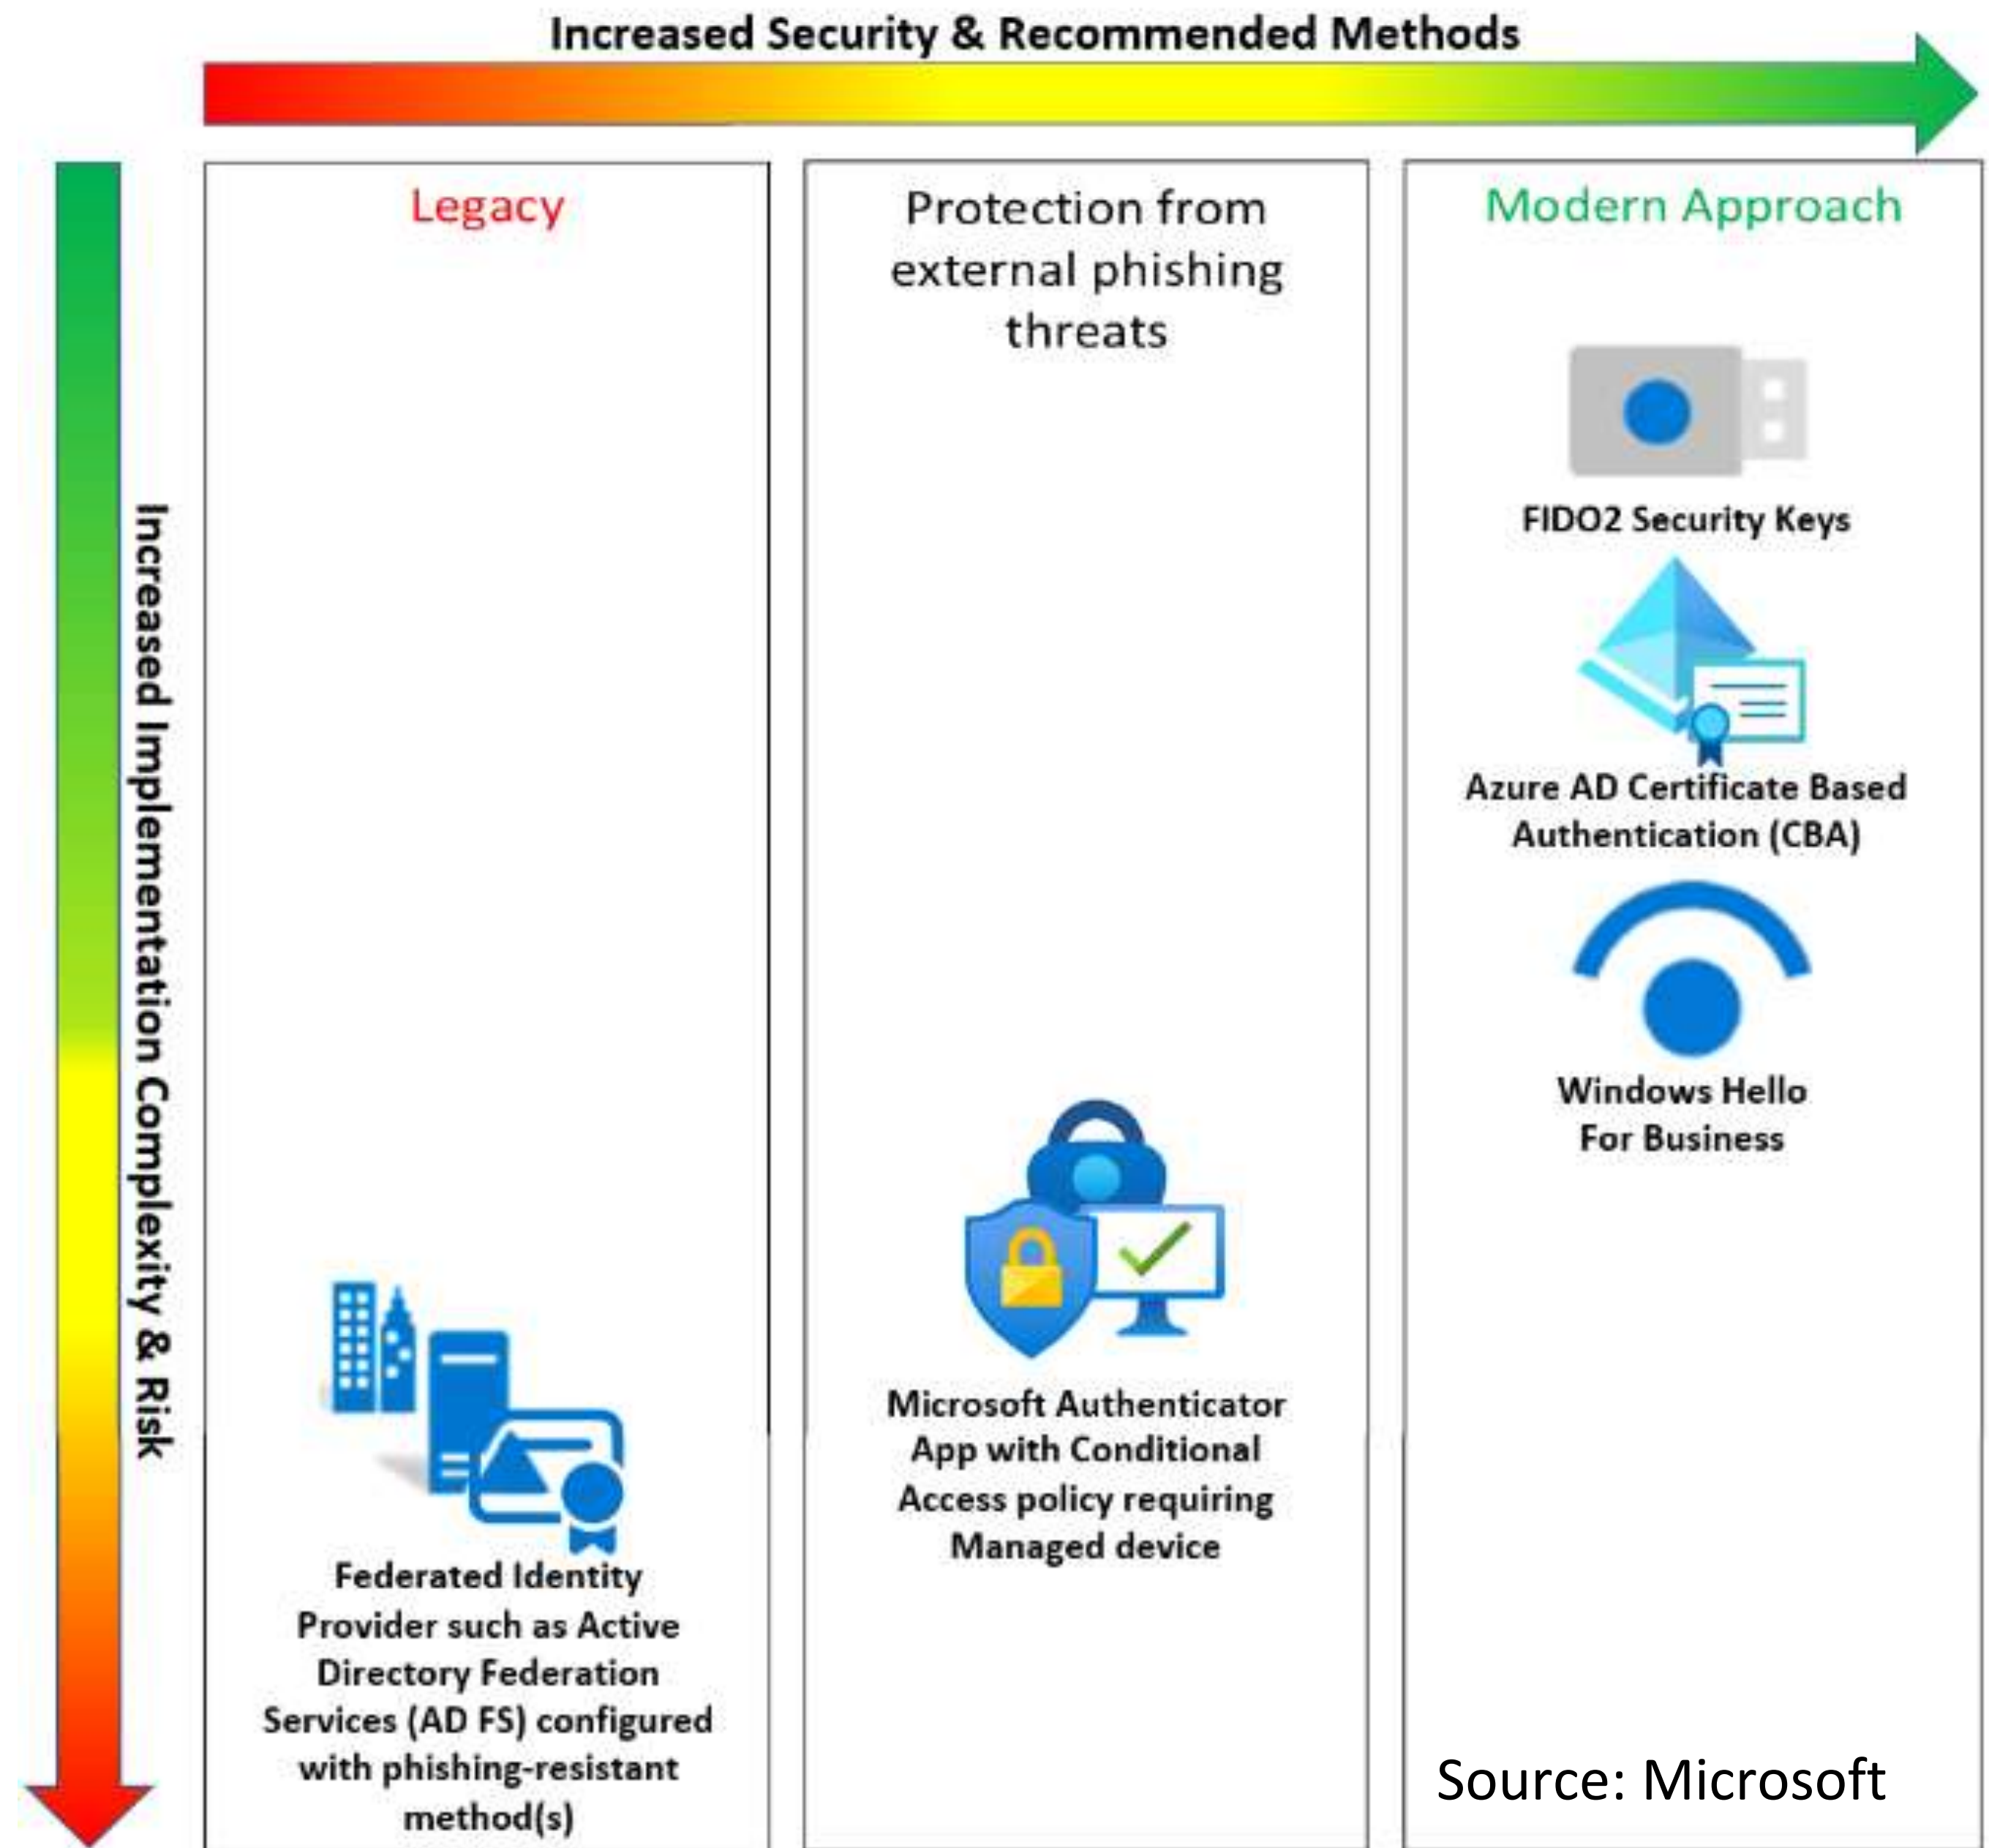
Increased Security & Recommended Methods

Increased Implementation Complexity & Risk

Legacy

Federated Identity Provider such as Active Directory Federation Services (AD FS) configured with phishing-resistant method(s)

Protection from external phishing threats

Microsoft Authenticator App with Conditional Access policy requiring Managed device

Modern Approach

FIDO2 Security Keys

Azure AD Certificate Based Authentication (CBA)

Windows Hello For Business

Source: Microsoft